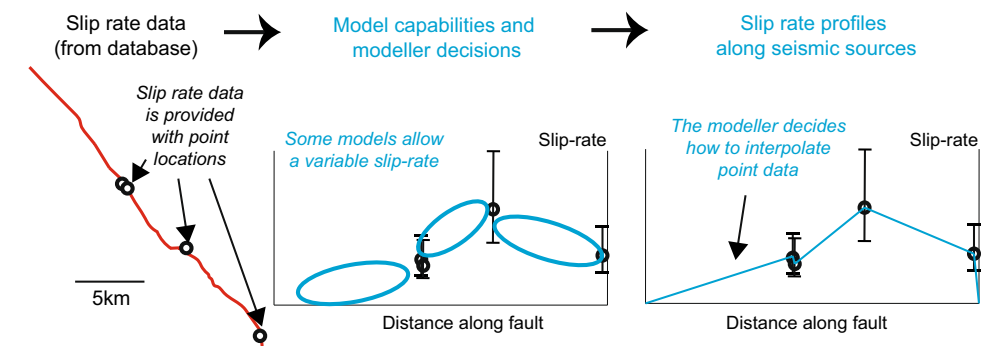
Slip rate data (from database)

Model capabilities and modeller decisions

Slip rate profiles along seismic sources

Slip rate data is provided with point locations

5km

Some models allow a variable slip-rate

Slip-rate

Distance along fault

The modeller decides how to interpolate point data

Slip-rate

Distance along fault